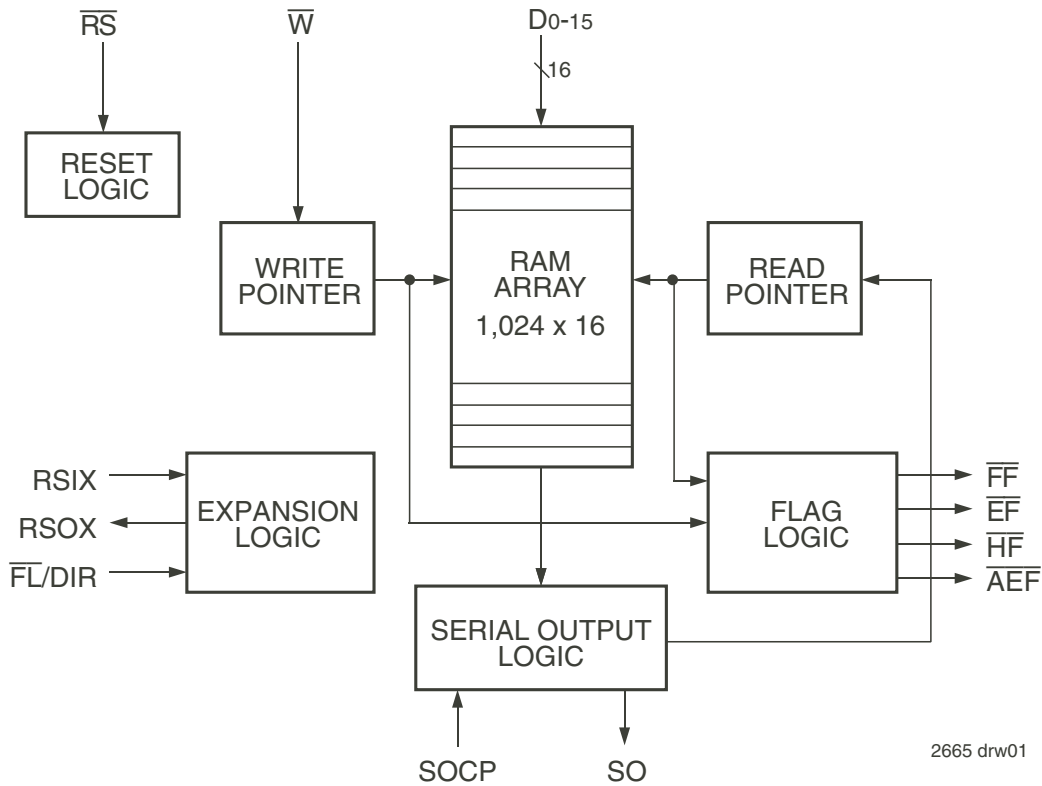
$\overline{RS}$

$\overline{W}$

D0-15

16

RESET LOGIC

WRITE POINTER

RAM ARRAY

1,024 x 16

READ POINTER

RSIX

RSOX

$\overline{FL}$/DIR

EXPANSION LOGIC

FLAG LOGIC

$\overline{FF}$

$\overline{EF}$

$\overline{HF}$

$\overline{AEF}$

SERIAL OUTPUT LOGIC

SOCP

SO

2665 drw01